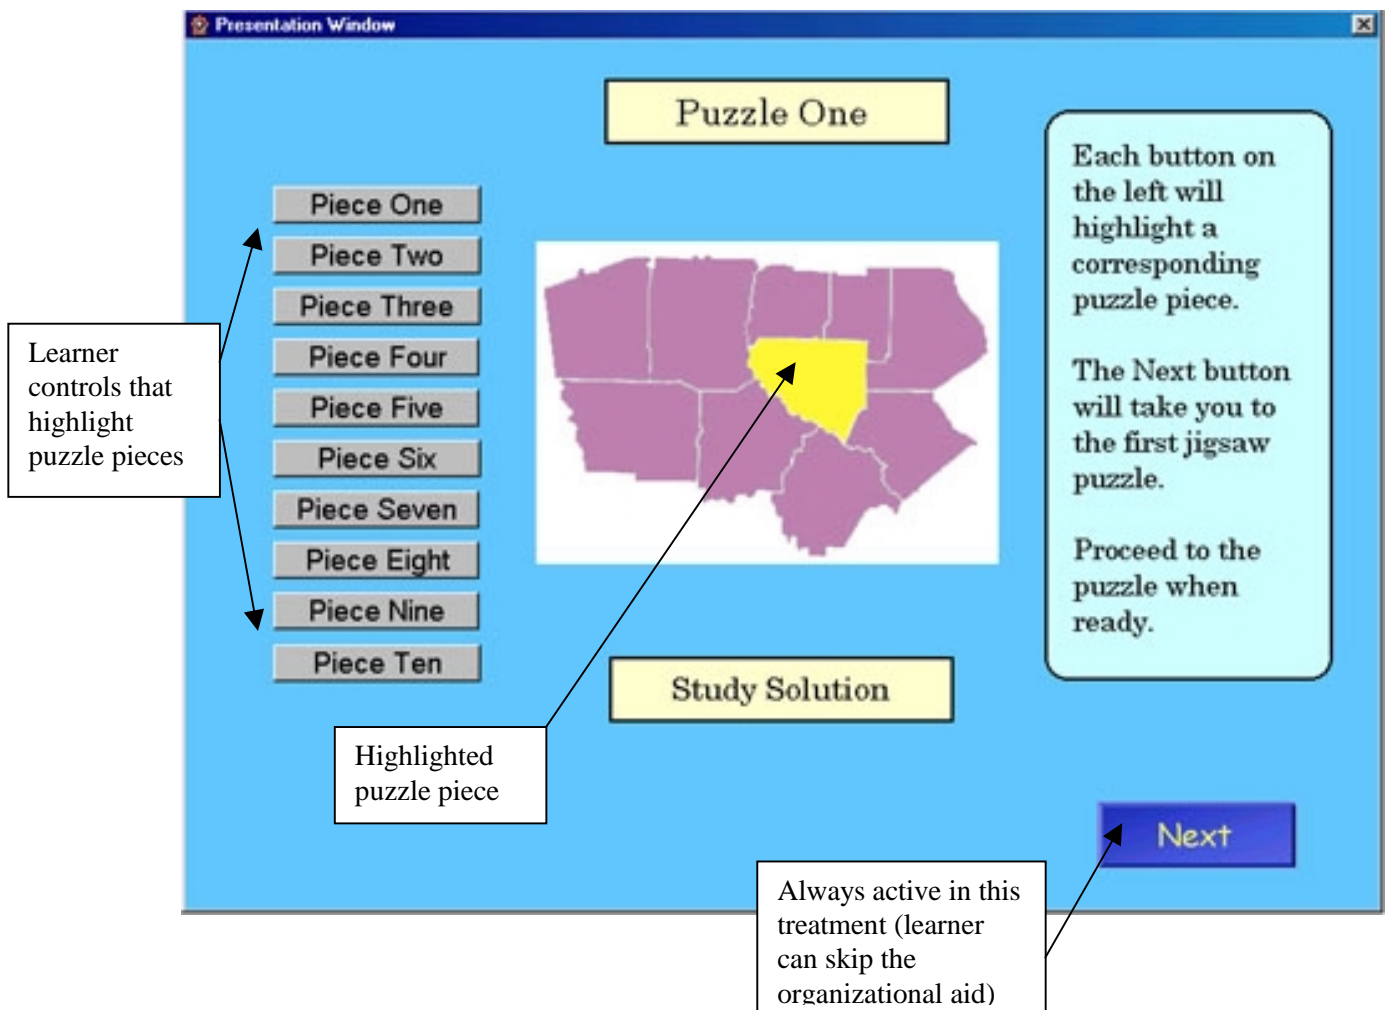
Presentation Window

Puzzle One

Piece One
Piece Two
Piece Three
Piece Four
Piece Five
Piece Six
Piece Seven
Piece Eight
Piece Nine
Piece Ten

Each button on the left will highlight a corresponding puzzle piece.

The Next button will take you to the first jigsaw puzzle.

Proceed to the puzzle when ready.

Learner controls that highlight puzzle pieces

Study Solution

Highlighted puzzle piece

Next

Always active in this treatment (learner can skip the organizational aid)